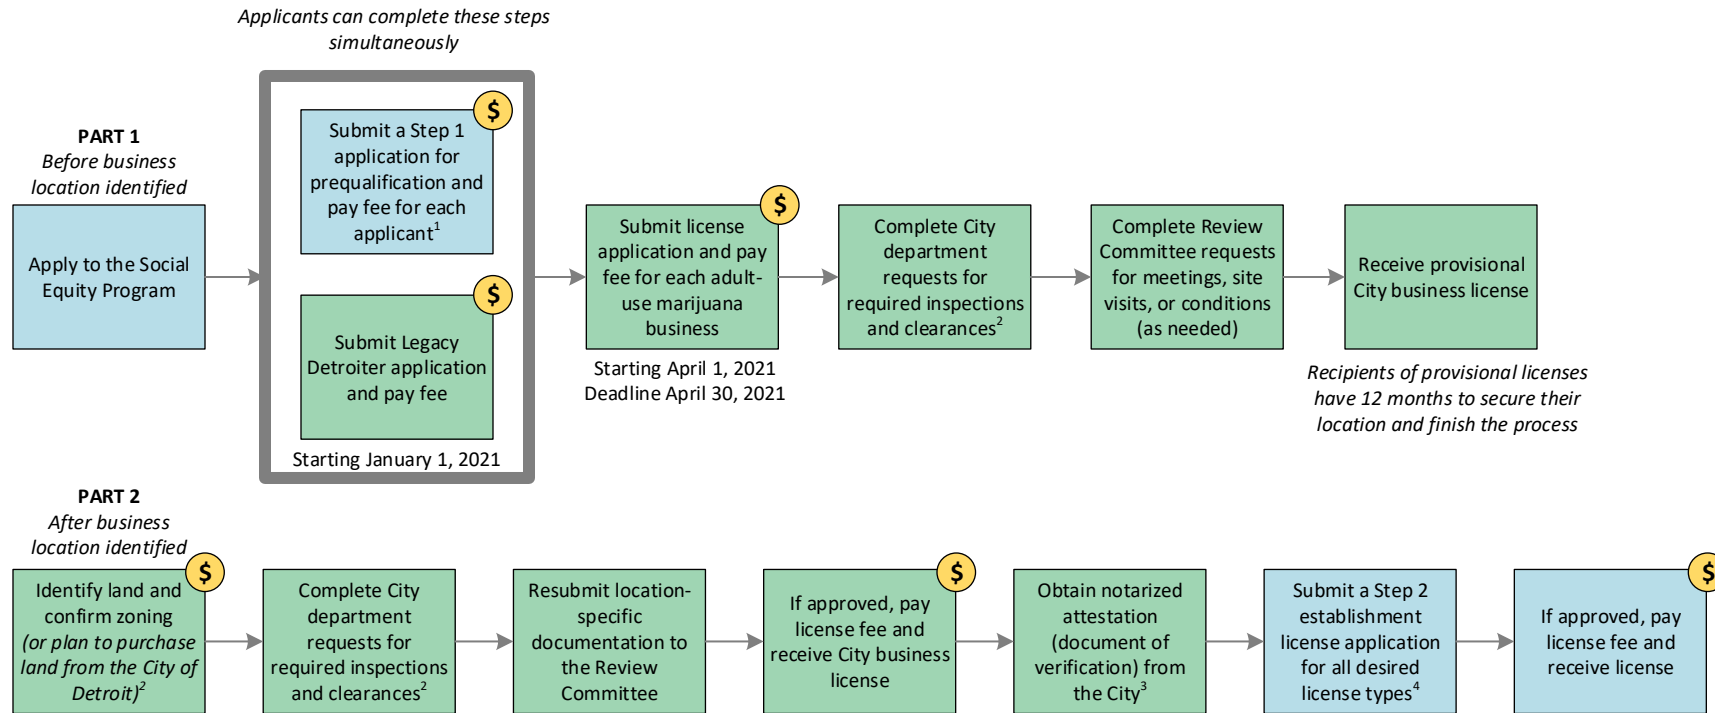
Applicants can complete these steps simultaneously

PART 1
Before business location identified

Apply to the Social Equity Program

$

Submit a Step 1 application for prequalification and pay fee for each applicant$^1$

$

Submit Legacy Detroiter application and pay fee

Starting January 1, 2021

$

Submit license application and pay fee for each adult-use marijuana business

Starting April 1, 2021
Deadline April 30, 2021

Complete City department requests for required inspections and clearances$^2$

Complete Review Committee requests for meetings, site visits, or conditions (as needed)

Receive provisional City business license

Recipients of provisional licenses have 12 months to secure their location and finish the process

PART 2
After business location identified

$

Identify land and confirm zoning (or plan to purchase land from the City of Detroit)$^2$

Complete City department requests for required inspections and clearances$^2$

Resubmit location-specific documentation to the Review Committee

$

If approved, pay license fee and receive City business license

Obtain notarized attestation (document of verification) from the City$^3$

Submit a Step 2 establishment license application for all desired license types$^4$

$

If approved, pay license fee and receive license